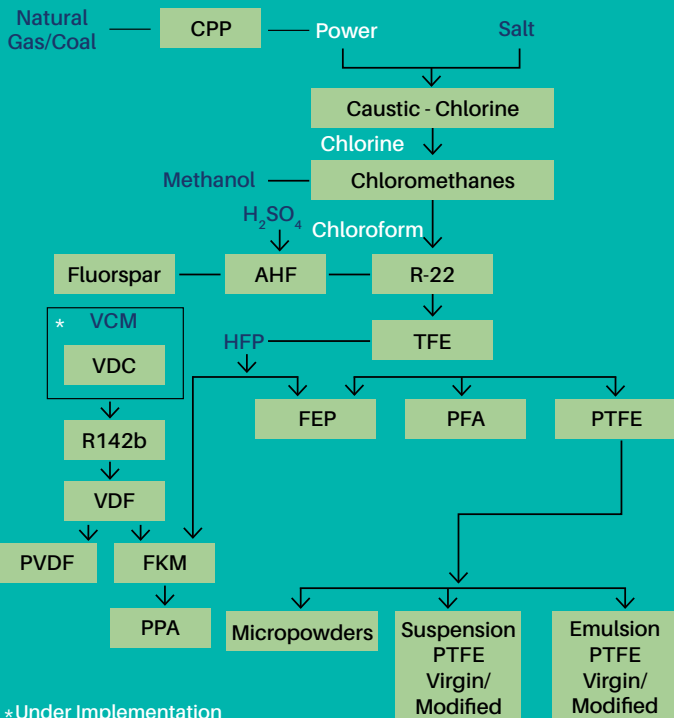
Natural Gas/Coal

CPP

Power

Salt

Caustic - Chlorine

Chlorine

Methanol

Chloromethanes

$H_2SO_4$

Chloroform

Fluorspar

AHF

R-22

* VCM

VDC

HFP

TFE

FEP

PFA

PTFE

R142b

VDF

PVDF

FKM

PPA

Micropowders

Suspension PTFE Virgin/ Modified

Emulsion PTFE Virgin/ Modified

*Under Implementation